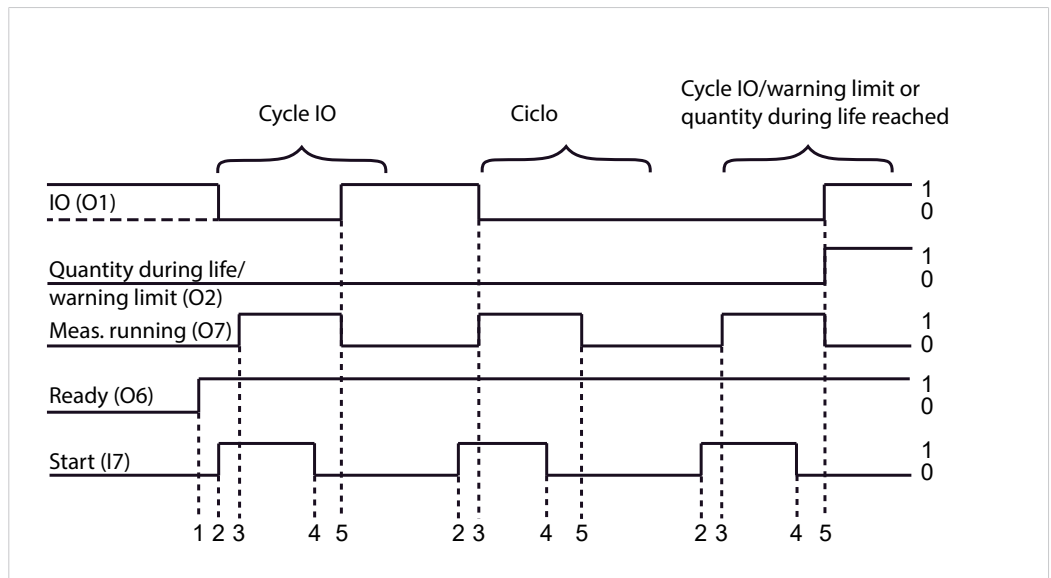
Cycle IO

Ciclo

Cycle IO/warning limit or quantity during life reached

IO (O1)

1
0

Quantity during life/ warning limit (O2)

1
0

Meas. running (O7)

1
0

Ready (O6)

1
0

Start (I7)

1
0

1 2 3 4 5 2 3 4 5 2 3 4 5